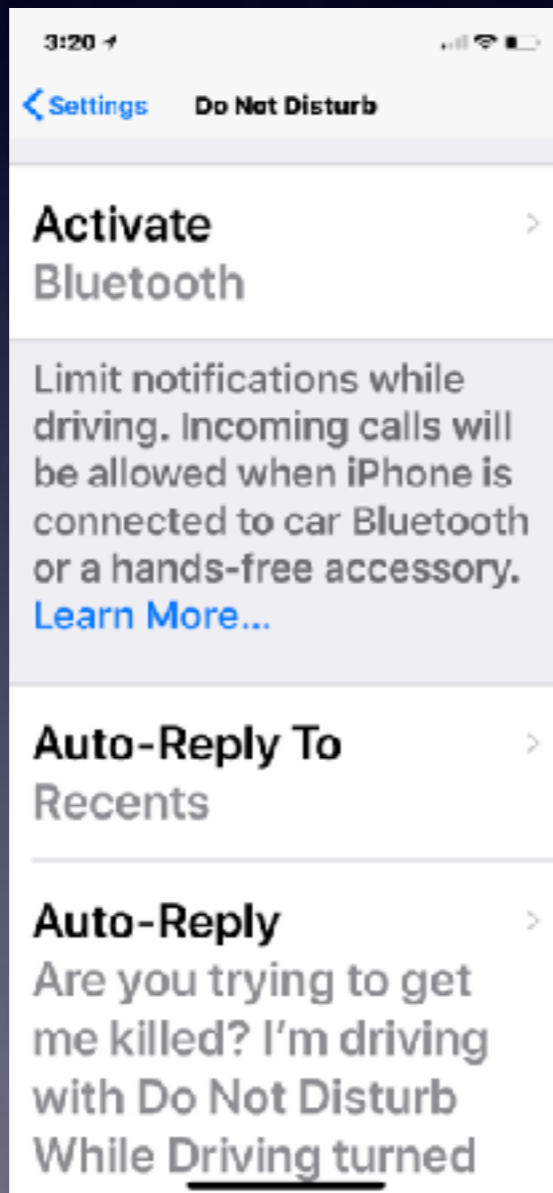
3:20

Settings Do Not Disturb

Activate
Bluetooth

Limit notifications while driving. Incoming calls will be allowed when iPhone is connected to car Bluetooth or a hands-free accessory. Learn More...

Auto-Reply To
Recents

Auto-Reply
Are you trying to get me killed? I'm driving with Do Not Disturb While Driving turned